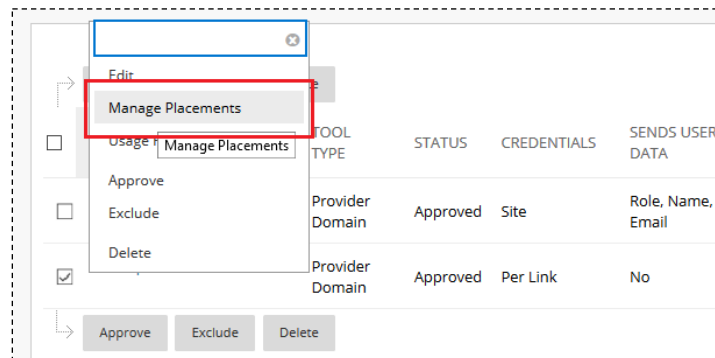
Edit

Manage Placements

Usage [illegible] Manage Placements

Approve

Exclude

Delete

| | TOOL TYPE | STATUS | CREDENTIALS | SENDS USER DATA |
|---|---|---|---|---|
| | Provider Domain | Approved | Site | Role, Name, Email |
| | Provider Domain | Approved | Per Link | No |

Approve Exclude Delete